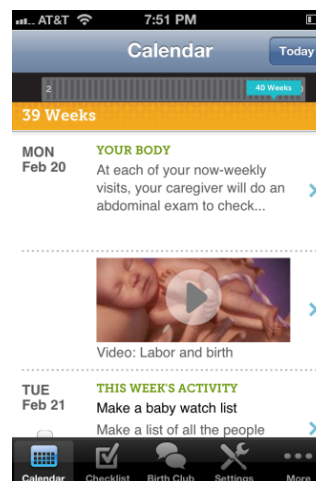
AT&T 7:51 PM

Calendar

Today

2

40 Weeks

39 Weeks

MON
Feb 20

YOUR BODY

At each of your now-weekly visits, your caregiver will do an abdominal exam to check...

Video: Labor and birth

TUE
Feb 21

THIS WEEK'S ACTIVITY

Make a baby watch list

Make a list of all the people

Calendar Checklist Birth Club Settings More